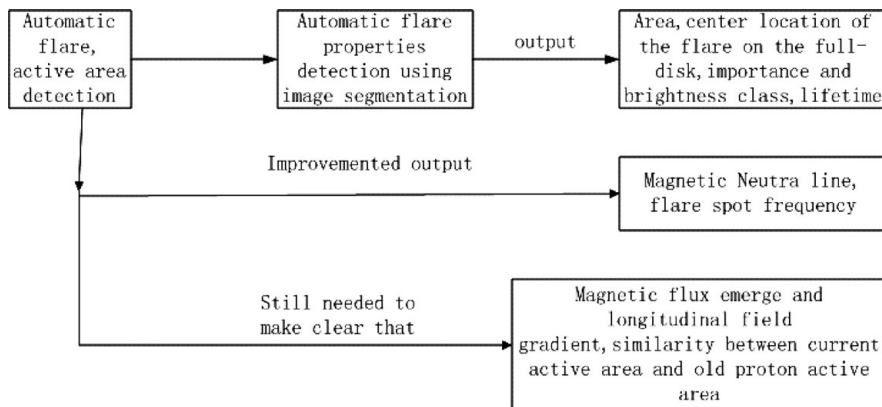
Automatic flare, active area detection

Automatic flare properties detection using image segmentation

output

Area, center location of the flare on the full-disk, importance and brightness class, lifetime

Improvemented output

Magnetic Neutra line, flare spot frequency

Still needed to make clear that

Magnetic flux emerge and longitudinal field gradient, similarity between current active area and old proton active area